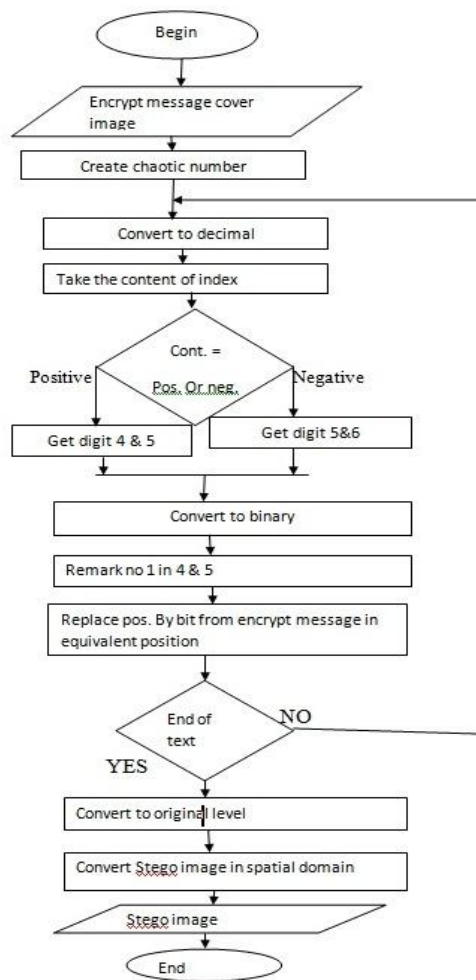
Begin

Encrypt message cover image

Create chaotic number

Convert to decimal

Take the content of index

Cont. =

Pos. Or neg.

Positive

Negative

Get digit 4 & 5

Get digit 5&6

Convert to binary

Remark no 1 in 4 & 5

Replace pos. By bit from encrypt message in equivalent position

End of text

NO

YES

Convert to original level

Convert Stego image in spatial domain

Stego image

End